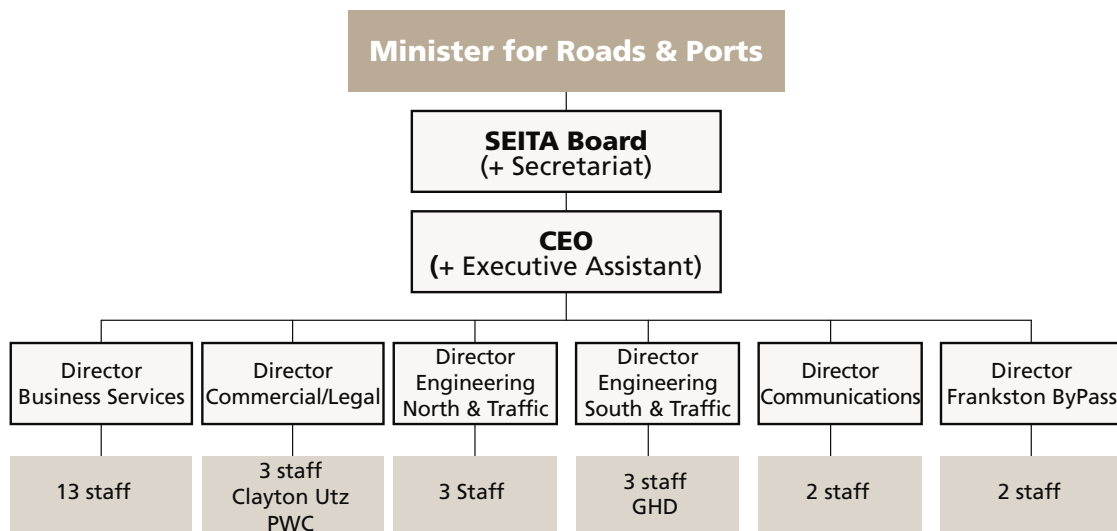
Minister for Roads & Ports

SEITA Board
(+ Secretariat)

CEO
(+ Executive Assistant)

Director
Business Services

13 staff

Director
Commercial/Legal

3 staff
Clayton Utz
PWC

Director
Engineering
North & Traffic

3 Staff

Director
Engineering
South & Traffic

3 staff
GHD

Director
Communications

2 staff

Director
Frankston ByPass

2 staff